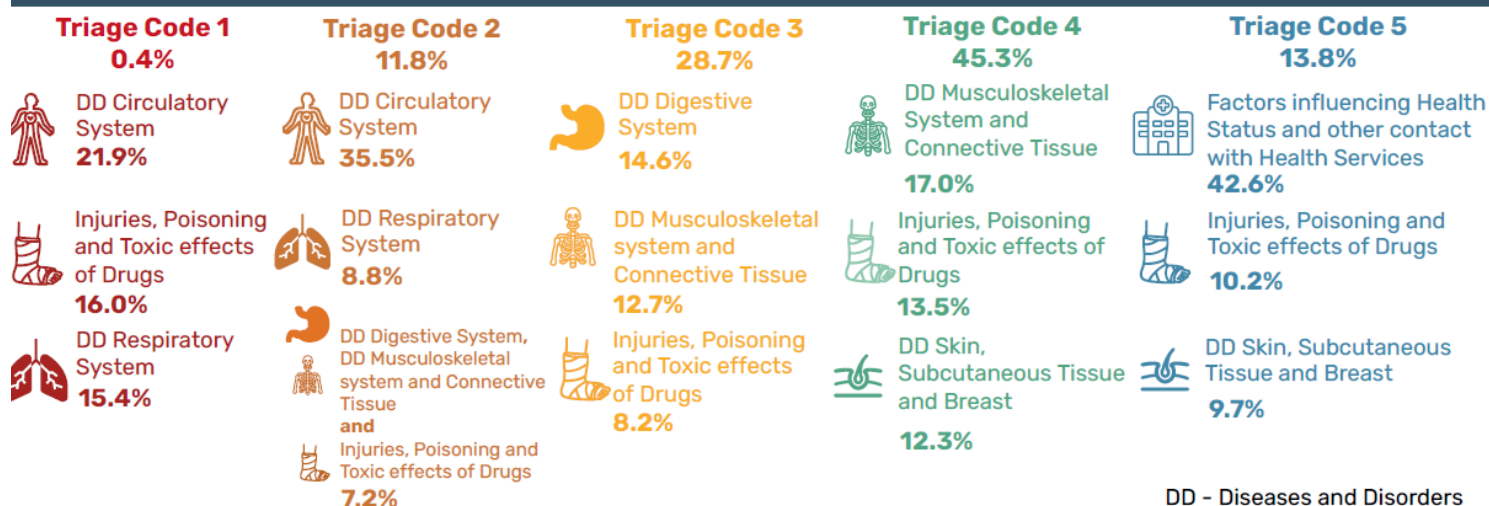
Triage Code 1
0.4%

DD Circulatory System
21.9%

Injuries, Poisoning and Toxic effects of Drugs
16.0%

DD Respiratory System
15.4%

Triage Code 2
11.8%

DD Circulatory System
35.5%

DD Respiratory System
8.8%

DD Digestive System, DD Musculoskeletal system and Connective Tissue
and
Injuries, Poisoning and Toxic effects of Drugs
7.2%

Triage Code 3
28.7%

DD Digestive System
14.6%

DD Musculoskeletal system and Connective Tissue
12.7%

Injuries, Poisoning and Toxic effects of Drugs
8.2%

Triage Code 4
45.3%

DD Musculoskeletal System and Connective Tissue
17.0%

Injuries, Poisoning and Toxic effects of Drugs
13.5%

DD Skin, Subcutaneous Tissue and Breast
12.3%

Triage Code 5
13.8%

Factors influencing Health Status and other contact with Health Services
42.6%

Injuries, Poisoning and Toxic effects of Drugs
10.2%

DD Skin, Subcutaneous Tissue and Breast
9.7%

DD - Diseases and Disorders